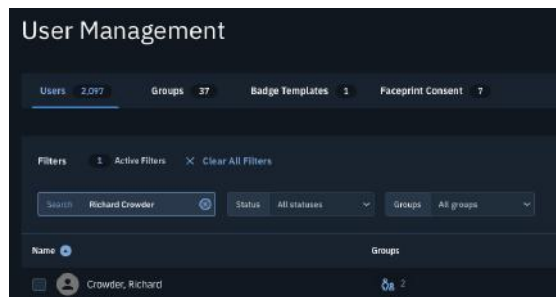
User Management

Users 2,097 Groups 37 Badge Templates 1 Faceprint Consent 7

Filters 1 Active Filters × Clear All Filters

Search Richard Crowder

Status All statuses

Groups All groups

Name

Groups

Crowder, Richard

2